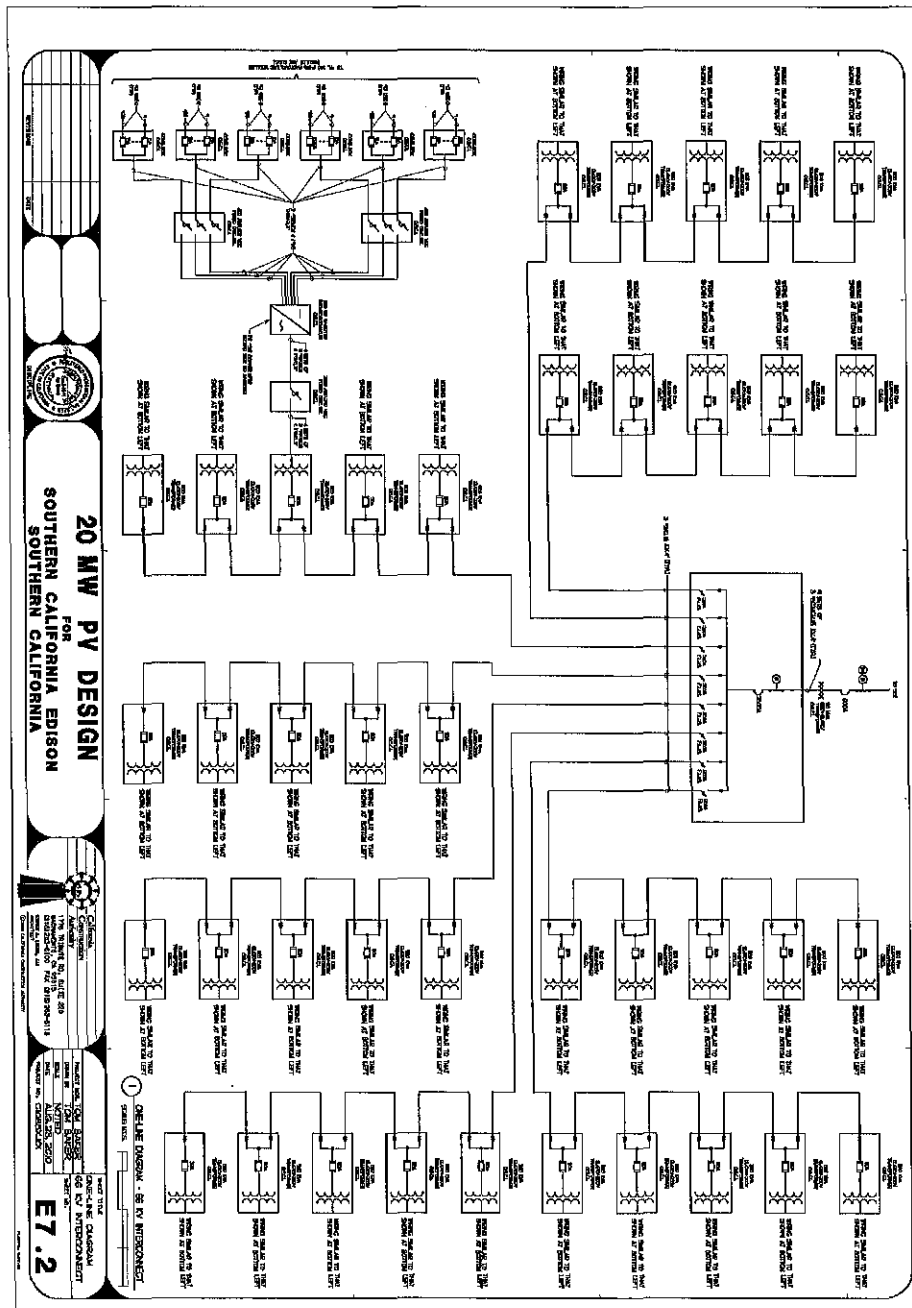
20 MW PV DESIGN
FOR
SOUTHERN CALIFORNIA EDISON
SOUTHERN CALIFORNIA

ONE-LINE DIAGRAM - 66 KV INTERCONNECT

SHEET TITLE
ONE-LINE DIAGRAM
66 KV INTERCONNECT

California
Power
Authority

1776 TRIBUTE RD., SUITE 220
SACRAMENTO, CA 95815

PROJECT MGR. TOM BARBER
DRAWN BY TOM BARBER
SCALE NOTED
DATE AUG. 25, 2020

E7.2

WIRING SIMILAR TO THAT SHOWN AT BOTTOM LEFT
WIRING SIMILAR TO THAT SHOWN AT BOTTOM LEFT
WIRING SIMILAR TO THAT SHOWN AT BOTTOM LEFT
WIRING SIMILAR TO THAT SHOWN AT BOTTOM LEFT
WIRING SIMILAR TO THAT SHOWN AT BOTTOM LEFT

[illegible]